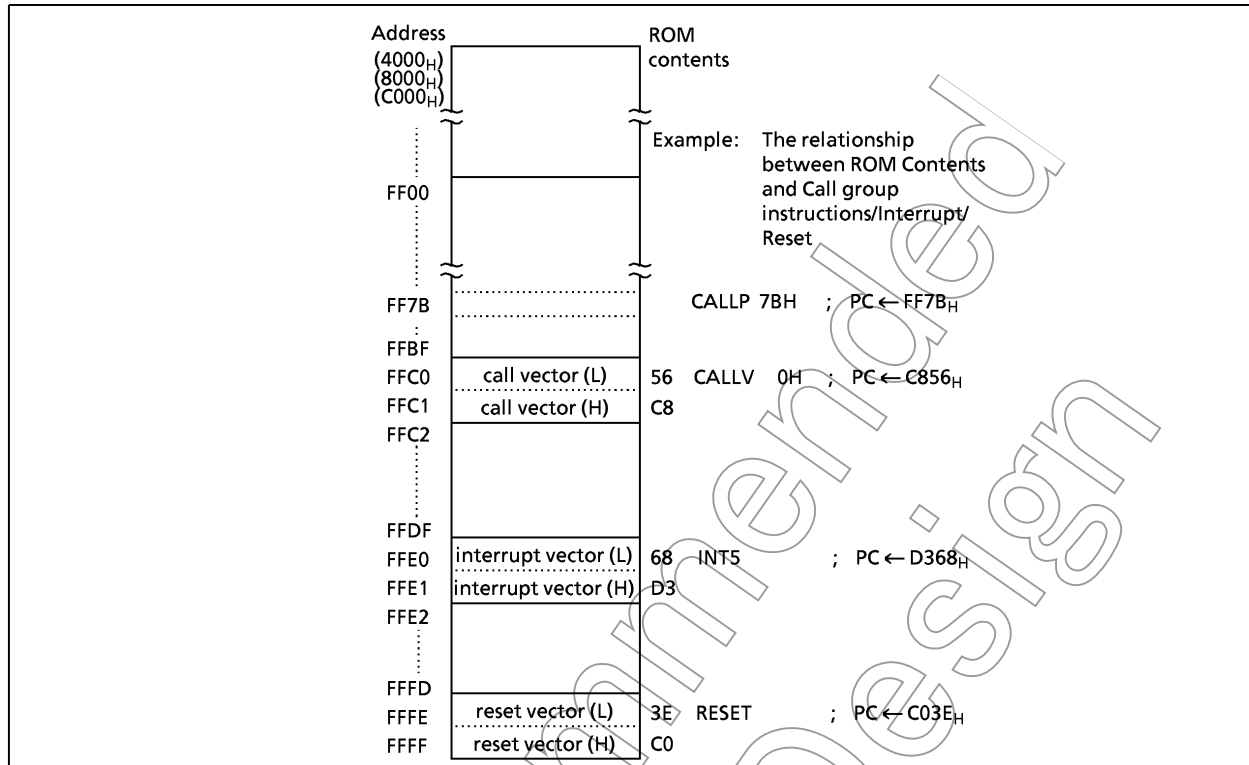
Address
($4000_H$)
($8000_H$)
($C000_H$)

ROM
contents

Example: The relationship between ROM Contents and Call group instructions/Interrupt/ Reset

FF00

FF7B CALLP 7BH ; PC ← $FF7B_H$

FFBF

FFC0 call vector (L) 56 CALLV 0H ; PC ← $C856_H$
FFC1 call vector (H) C8
FFC2

FFDF
FFE0 interrupt vector (L) 68 INT5 ; PC ← $D368_H$
FFE1 interrupt vector (H) D3
FFE2

FFFD
FFFE reset vector (L) 3E RESET ; PC ← $C03E_H$
FFFF reset vector (H) C0